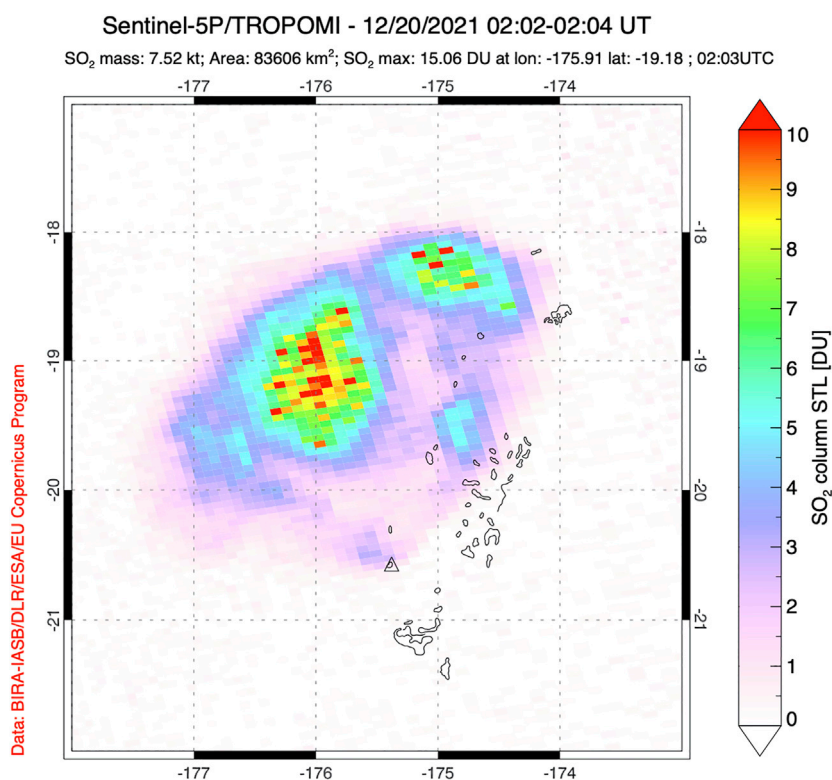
Sentinel-5P/TROPOMI - 12/20/2021 02:02-02:04 UT

$SO_2$ mass: 7.52 kt; Area: 83606 km$^2$; $SO_2$ max: 15.06 DU at lon: -175.91 lat: -19.18 ; 02:03UTC

-177
-176
-175
-174

-18
-19
-20
-21

-18
-19
-20
-21

-177
-176
-175
-174

Data: BIRA-IASB/DLR/ESA/EU Copernicus Program

10
9
8
7
6
5
4
3
2
1
0

$SO_2$ column STL [DU]